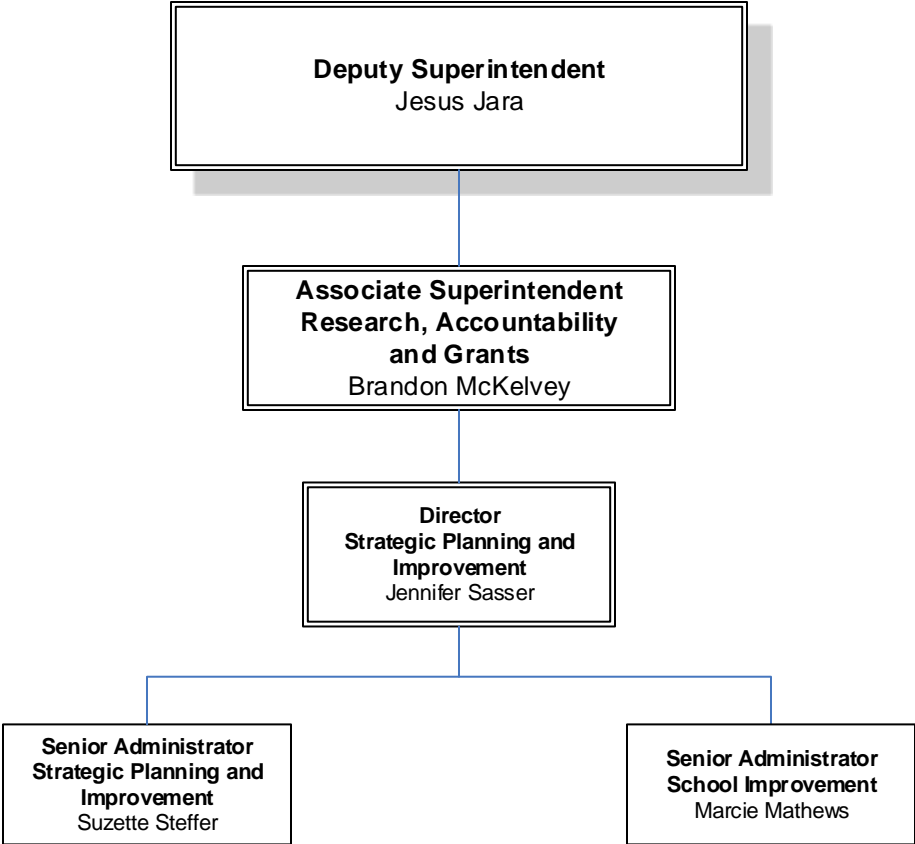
Deputy Superintendent
Jesus Jara

Associate Superintendent
Research, Accountability and Grants
Brandon McKelvey

Director
Strategic Planning and Improvement
Jennifer Sasser

Senior Administrator
Strategic Planning and Improvement
Suzette Steffer

Senior Administrator
School Improvement
Marcie Mathews